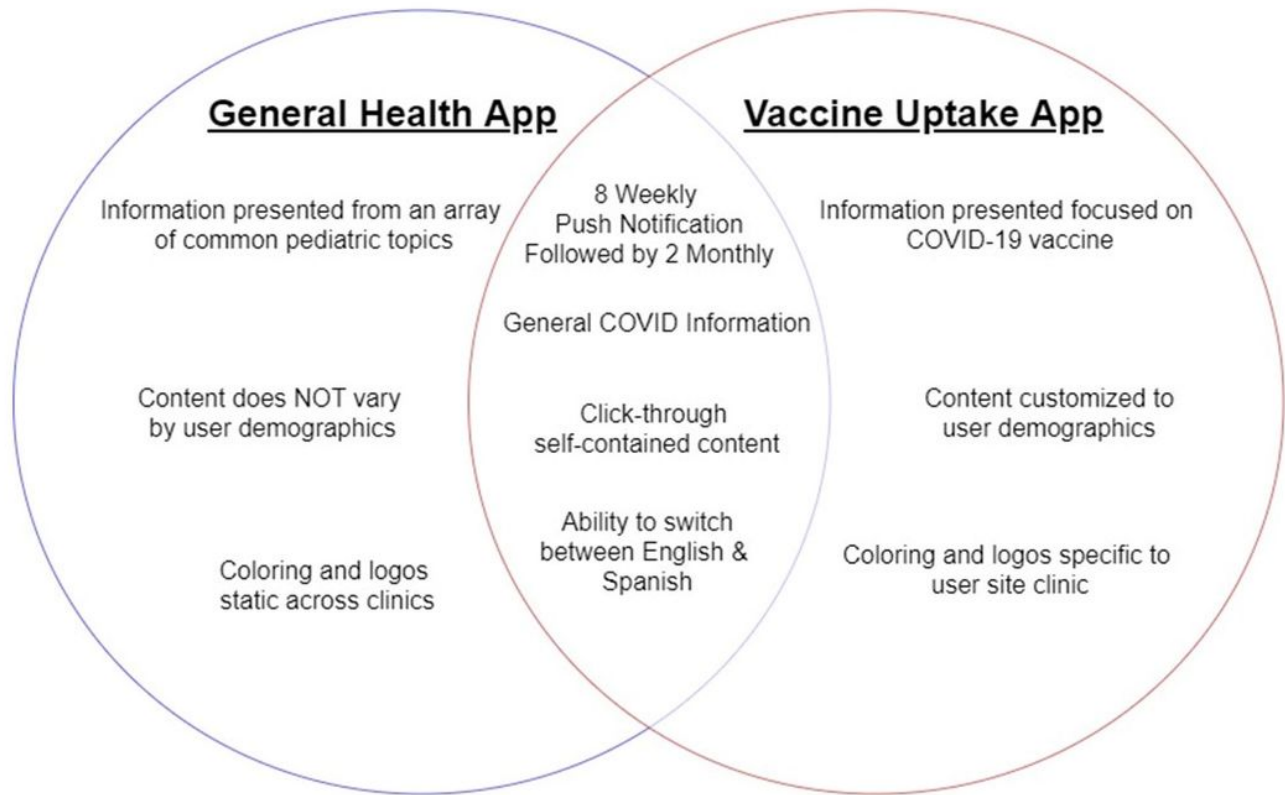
General Health App

Information presented from an array of common pediatric topics

Content does NOT vary by user demographics

Coloring and logos static across clinics

8 Weekly Push Notification Followed by 2 Monthly

General COVID Information

Click-through self-contained content

Ability to switch between English & Spanish

Vaccine Uptake App

Information presented focused on COVID-19 vaccine

Content customized to user demographics

Coloring and logos specific to user site clinic